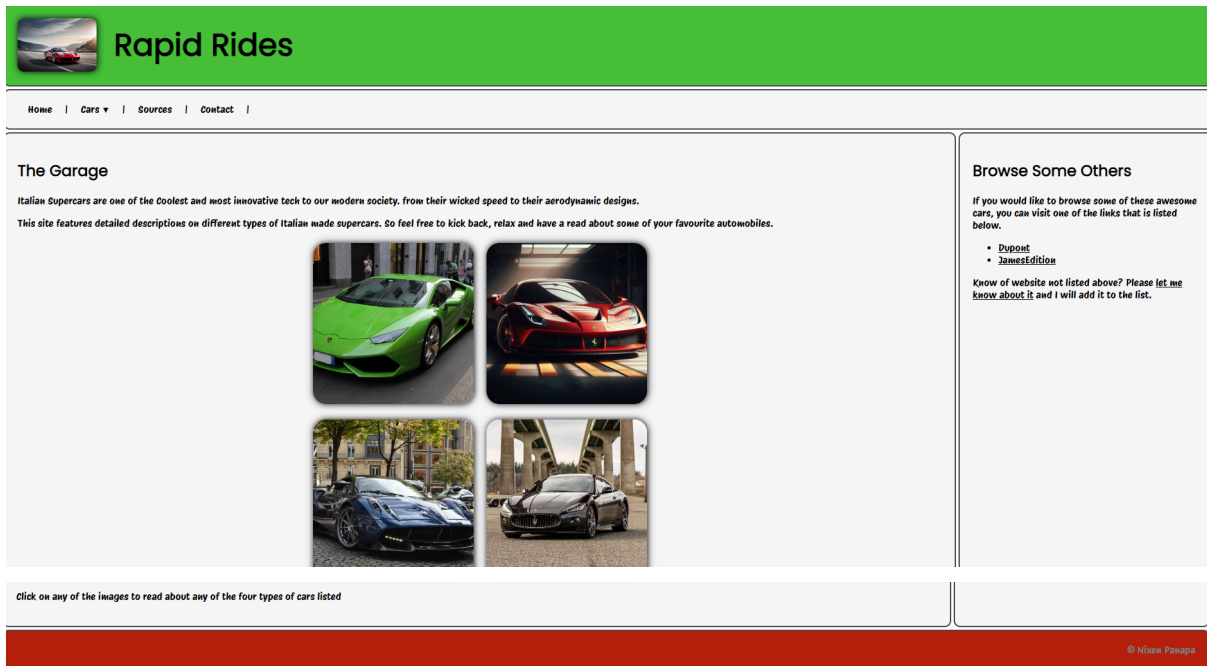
Rapid Rides

Home | Cars ▾ | Sources | Contact |

The Garage

Italian Supercars are one of the Coolest and most innovative tech to our modern society. from their wicked speed to their aerodynamic designs.

This site features detailed descriptions on different types of Italian made supercars. So feel free to kick back, relax and have a read about some of your favourite automobiles.

Browse Some Others

If you would like to browse some of these awesome cars, you can visit one of the links that is listed below.

- Dupont
- JamesEdition

Know of website not listed above? Please let me know about it and I will add it to the list.

Click on any of the images to read about any of the four types of cars listed

© Nixen Panapa